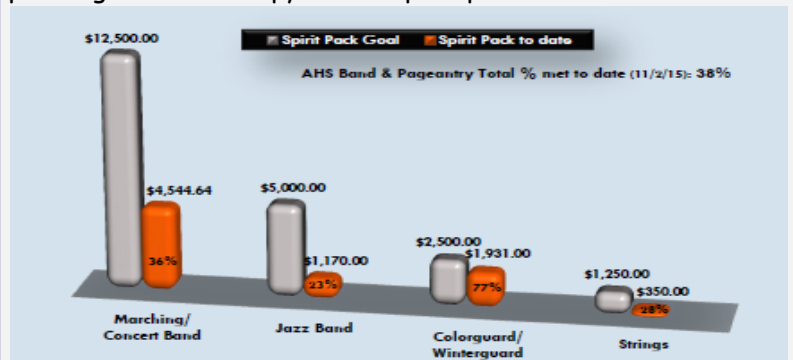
Spirit Pack Goal
Spirit Pack to date

AHS Band & Pageantry Total % met to date (11/2/15): 38%

$12,500.00
$4,544.64
36%
Marching/ Concert Band

$5,000.00
$1,170.00
23%
Jazz Band

$2,500.00
$1,931.00
77%
Colorguard/ Winterguard

$1,250.00
$350.00
28%
Strings